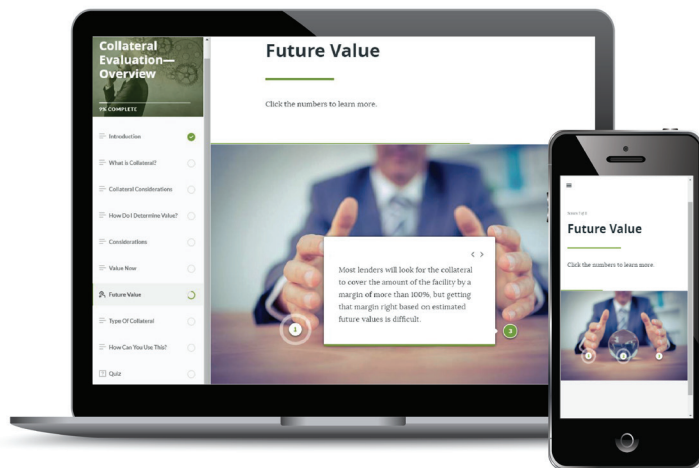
Collateral Evaluation—Overview

9% COMPLETE

Introduction

What is Collateral?

Collateral Considerations

How Do I Determine Value?

Considerations

Value Now

Future Value

Type Of Collateral

How Can You Use This?

Quiz

Future Value

Click the numbers to learn more.

Most lenders will look for the collateral to cover the amount of the facility by a margin of more than 100%, but getting that margin right based on estimated future values is difficult.

1

3

Future Value

Click the numbers to learn more.